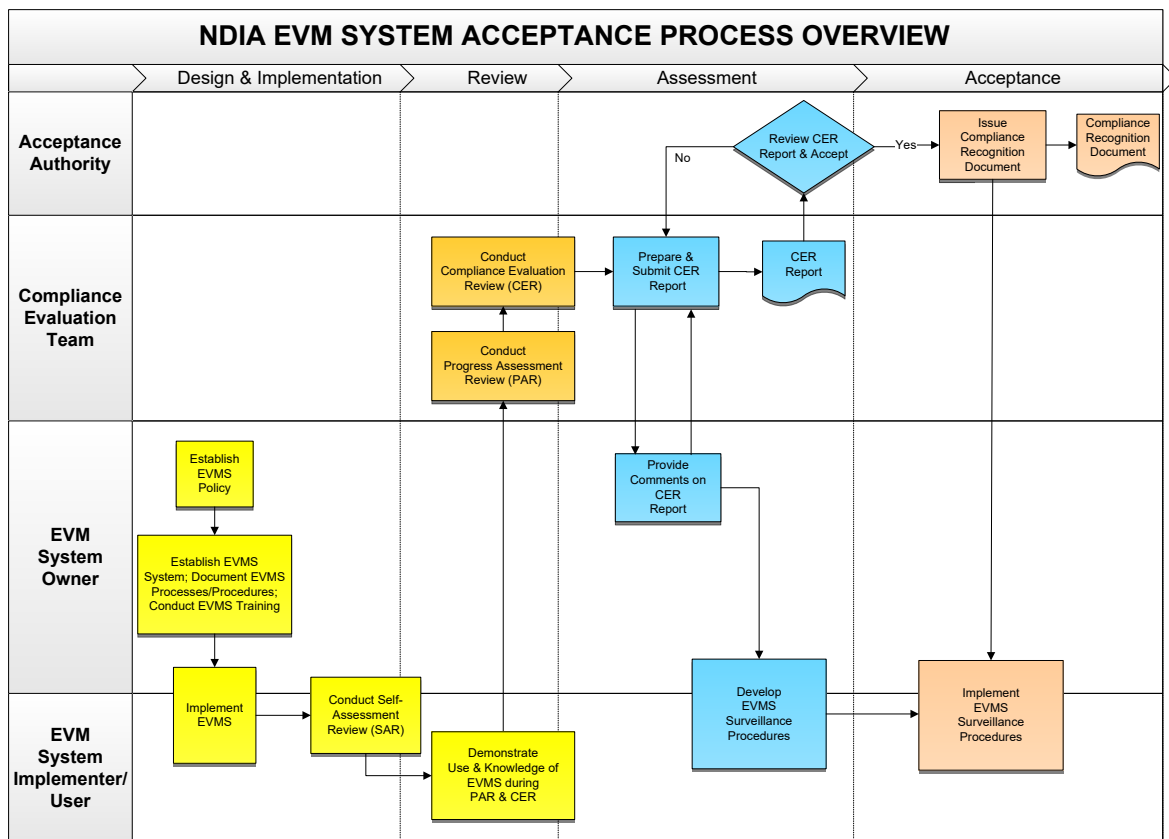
NDIA EVM SYSTEM ACCEPTANCE PROCESS OVERVIEW

Design & Implementation
Review
Assessment
Acceptance

Acceptance Authority

Review CER Report & Accept
No
Yes
Issue Compliance Recognition Document
Compliance Recognition Document

Compliance Evaluation Team

Conduct Compliance Evaluation Review (CER)
Conduct Progress Assessment Review (PAR)
Prepare & Submit CER Report
CER Report

EVM System Owner

Establish EVMS Policy
Establish EVMS System; Document EVMS Processes/Procedures; Conduct EVMS Training
Provide Comments on CER Report

EVM System Implementer/ User

Implement EVMS
Conduct Self-Assessment Review (SAR)
Demonstrate Use & Knowledge of EVMS during PAR & CER
Develop EVMS Surveillance Procedures
Implement EVMS Surveillance Procedures